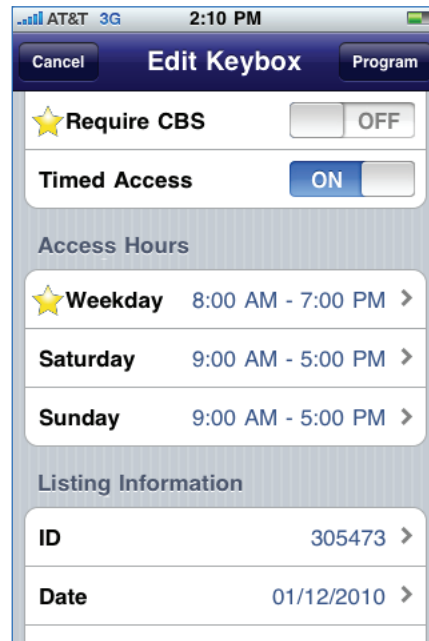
AT&T 3G 2:10 PM

Cancel
Edit Keybox
Program

Require CBS OFF

Timed Access ON

Access Hours

Weekday 8:00 AM - 7:00 PM

Saturday 9:00 AM - 5:00 PM

Sunday 9:00 AM - 5:00 PM

Listing Information

ID 305473

Date 01/12/2010